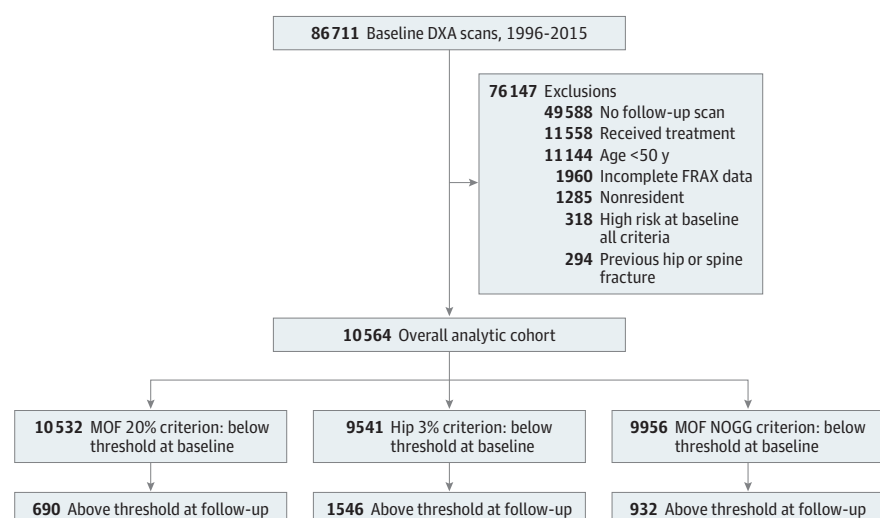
86711 Baseline DXA scans, 1996-2015

76147 Exclusions
49588 No follow-up scan
11558 Received treatment
11144 Age <50 y
1960 Incomplete FRAX data
1285 Nonresident
318 High risk at baseline all criteria
294 Previous hip or spine fracture

10564 Overall analytic cohort

10532 MOF 20% criterion: below threshold at baseline

9541 Hip 3% criterion: below threshold at baseline

9956 MOF NOGG criterion: below threshold at baseline

690 Above threshold at follow-up

1546 Above threshold at follow-up

932 Above threshold at follow-up